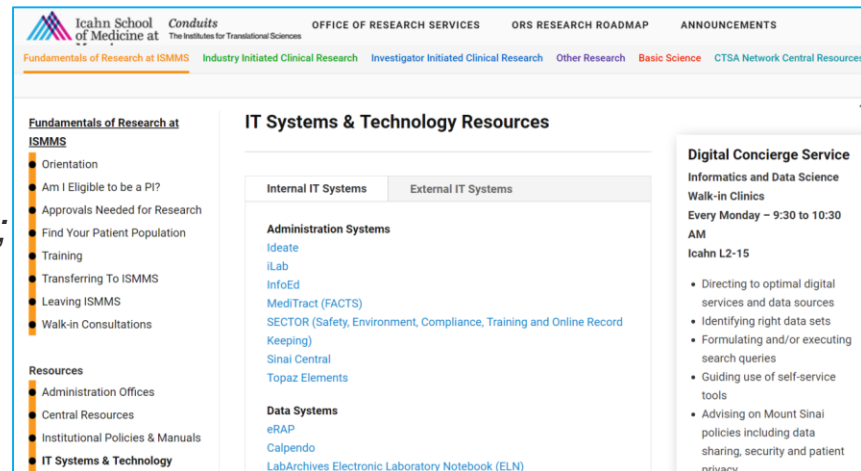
Icahn School of Medicine at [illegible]

Conduits
The Institutes for Translational Sciences

OFFICE OF RESEARCH SERVICES
ORS RESEARCH ROADMAP
ANNOUNCEMENTS

Fundamentals of Research at ISMMS
Industry Initiated Clinical Research
Investigator Initiated Clinical Research
Other Research
Basic Science
CTSA Network Central Resources

Fundamentals of Research at ISMMS
Orientation
Am I Eligible to be a PI?
Approvals Needed for Research
Find Your Patient Population
Training
Transferring To ISMMS
Leaving ISMMS
Walk-in Consultations

Resources
Administration Offices
Central Resources
Institutional Policies & Manuals
IT Systems & Technology

IT Systems & Technology Resources

Internal IT Systems
External IT Systems

Administration Systems
Ideate
iLab
InfoEd
MediTract (FACTS)
SECTOR (Safety, Environment, Compliance, Training and Online Record Keeping)
Sinai Central
Topaz Elements

Data Systems
eRAP
Calpendo
LabArchives Electronic Laboratory Notebook (ELN)

Digital Concierge Service
Informatics and Data Science Walk-in Clinics
Every Monday – 9:30 to 10:30 AM
Icahn L2-15

• Directing to optimal digital services and data sources
• Identifying right data sets
• Formulating and/or executing search queries
• Guiding use of self-service tools
• Advising on Mount Sinai policies including data sharing, security and patient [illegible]